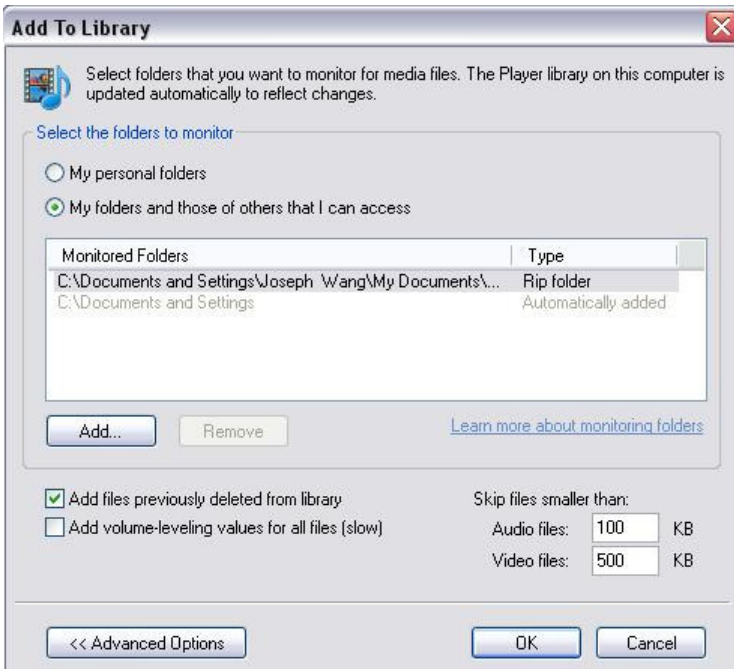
Add To Library

Select folders that you want to monitor for media files. The Player library on this computer is updated automatically to reflect changes.

Select the folders to monitor

My personal folders

My folders and those of others that I can access

| Monitored Folders | Type |
|---|---|
| C:\Documents and Settings\Joseph Wang\My Documents\... | Rip folder |
| C:\Documents and Settings | Automatically added |

Add...

Remove

Learn more about monitoring folders

Add files previously deleted from library

Add volume-leveling values for all files (slow)

Skip files smaller than:

Audio files: 100 KB

Video files: 500 KB

<< Advanced Options

OK

Cancel